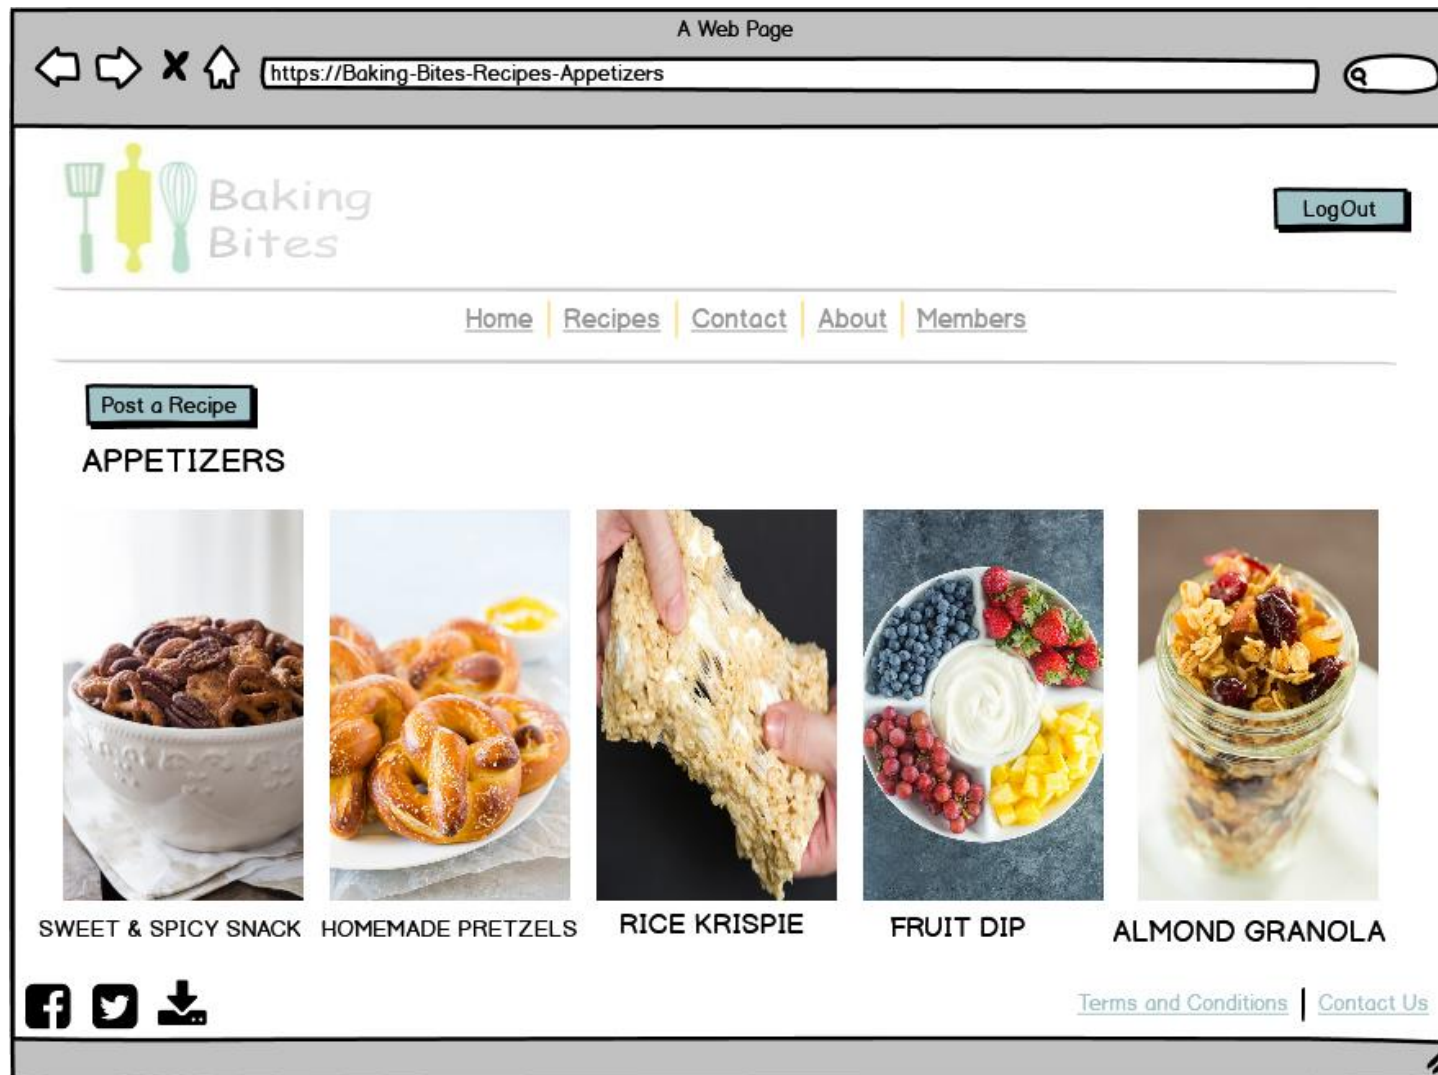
A Web Page

https://Baking-Bites-Recipes-Appetizers

Baking Bites

LogOut

Home | Recipes | Contact | About | Members

Post a Recipe

APPETIZERS

SWEET & SPICY SNACK

HOMEMADE PRETZELS

RICE KRISPIE

FRUIT DIP

ALMOND GRANOLA

Terms and Conditions | Contact Us